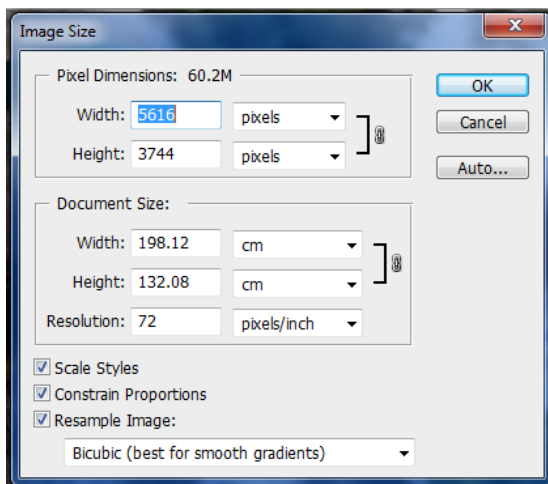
Image Size

Pixel Dimensions: 60.2M

Width: 5616 pixels

Height: 3744 pixels

OK

Cancel

Auto...

Document Size:

Width: 198.12 cm

Height: 132.08 cm

Resolution: 72 pixels/inch

Scale Styles

Constrain Proportions

Resample Image:

Bicubic (best for smooth gradients)